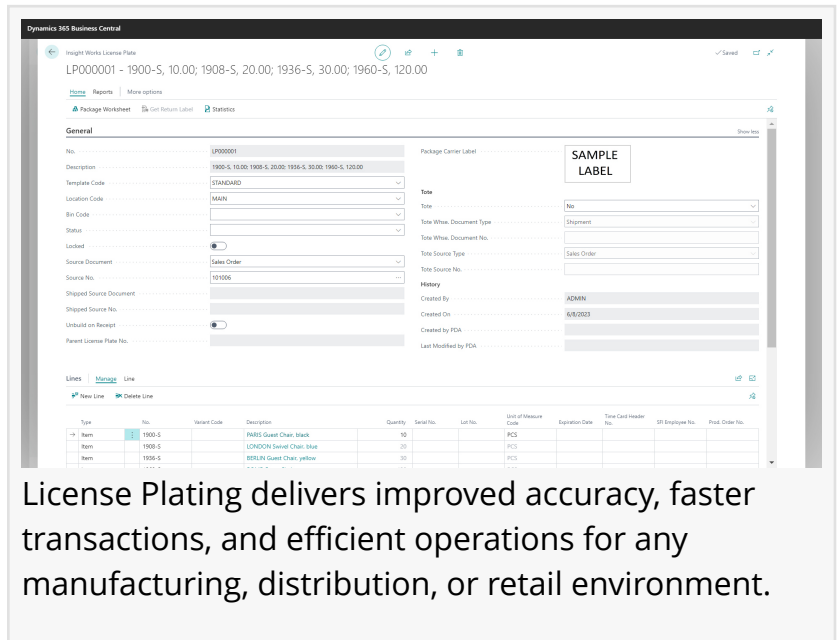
Dynamics 365 Business Central

Insight Works License Plate

LP000001 - 1900-S, 10.00; 1908-S, 20.00; 1936-S, 30.00; 1960-S, 120.00

✓Saved

Home Reports More options

Package Worksheet Get Return Label Statistics

General

Show less

No. LP000001

Description 1900-S, 10.00; 1908-S, 20.00; 1936-S, 30.00; 1960-S, 120.00

Template Code STANDARD

Location Code MAIN

Bin Code

Status

Locked

Source Document Sales Order

Source No. 101006

Shipped Source Document

Shipped Source No.

Unbuild on Receipt

Parent License Plate No.

Package Carrier Label

SAMPLE LABEL

Tote

Tote No

Tote Whse. Document Type Shipment

Tote Whse. Document No.

Tote Source Type Sales Order

Tote Source No.

History

Created By ADMIN

Created On 6/8/2023

Created by PDA

Last Modified by PDA

Lines Manage Line

New Line Delete Line

| Type | No. | Variant Code | Description | Quantity | Serial No. | Lot No. | Unit of Measure Code | Expiration Date | Tote Card Header No. | SFI Employee No. | Prod. Order No. |
|---|---|---|---|---|---|---|---|---|---|---|---|
| Item | 1900-S | | PARIS Guest Chair, black | 10 | | | PCS | | | | |
| Item | 1908-S | | LONDON Swivel Chair, blue | 20 | | | PCS | | | | |
| Item | 1936-S | | BERLIN Guest Chair, yellow | 30 | | | PCS | | | | |

License Plating delivers improved accuracy, faster transactions, and efficient operations for any manufacturing, distribution, or retail environment.